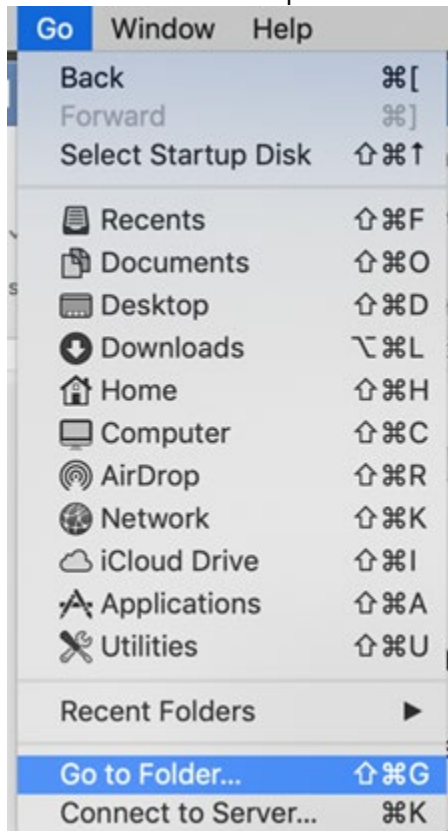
Go Window Help

Back ⌘[
Forward ⌘]
Select Startup Disk ⇧⌘↑

Recents ⇧⌘F
Documents ⇧⌘O
Desktop ⇧⌘D
Downloads ⌥⌘L
Home ⇧⌘H
Computer ⇧⌘C
AirDrop ⇧⌘R
Network ⇧⌘K
iCloud Drive ⇧⌘I
Applications ⇧⌘A
Utilities ⇧⌘U

Recent Folders ▶

Go to Folder... ⇧⌘G
Connect to Server... ⌘K